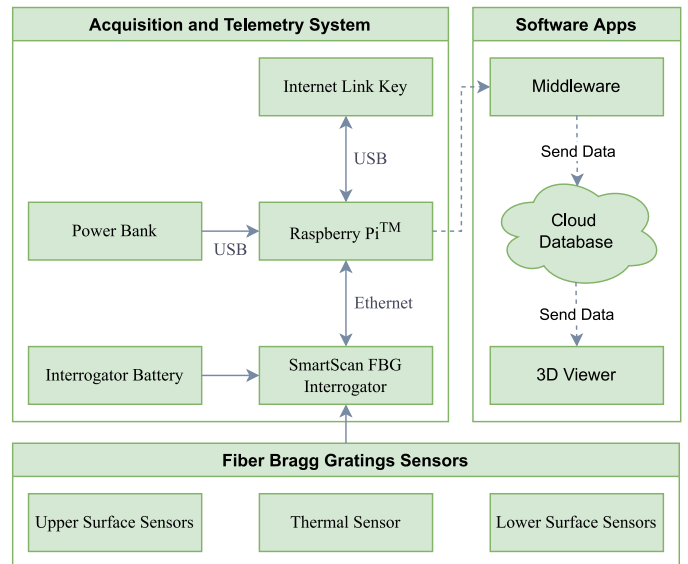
Acquisition and Telemetry System

Internet Link Key

USB

Power Bank

USB

Raspberry Pi$^{TM}$

Ethernet

Interrogator Battery

SmartScan FBG Interrogator

Software Apps

Middleware

Send Data

Cloud Database

Send Data

3D Viewer

Fiber Bragg Gratings Sensors

Upper Surface Sensors

Thermal Sensor

Lower Surface Sensors